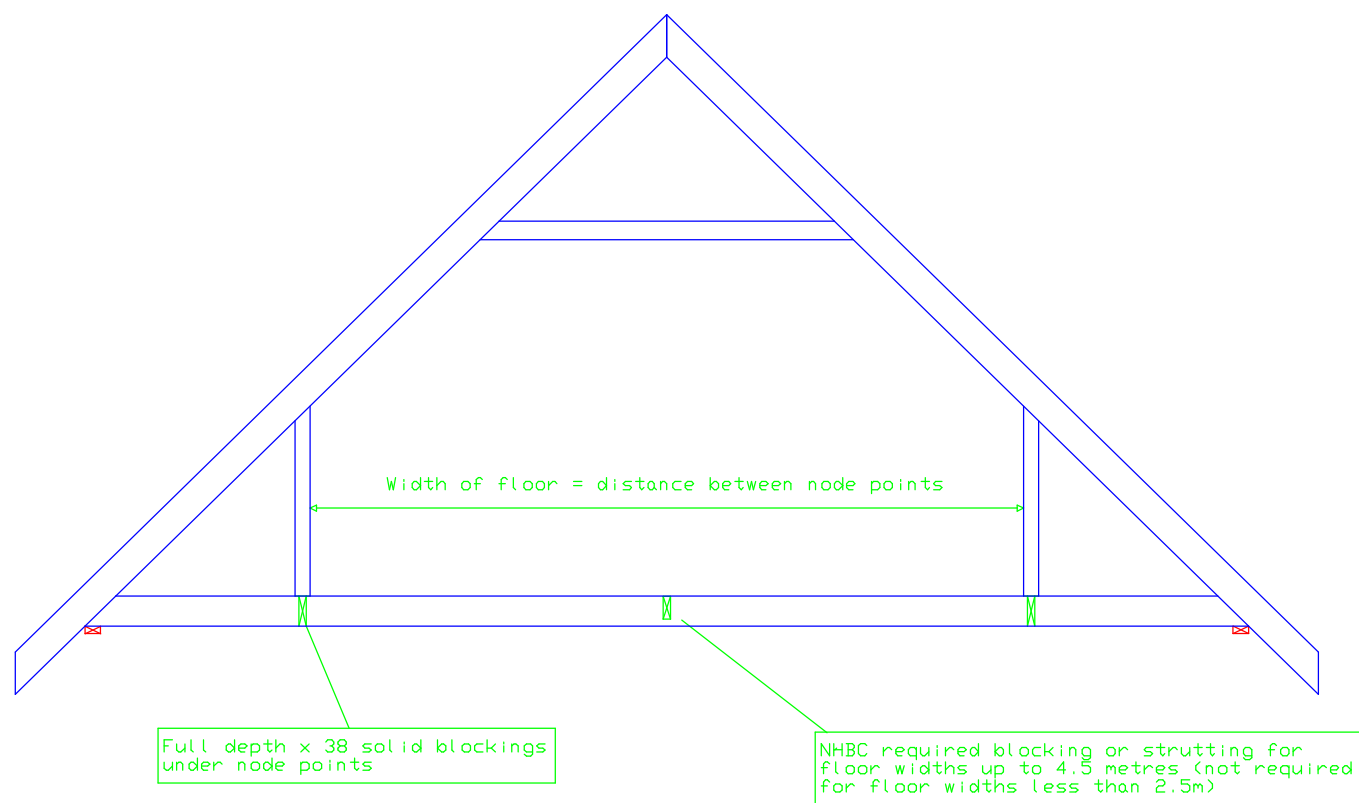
Width of floor = distance between node points

Full depth x 38 solid blockings under node points

NHBC required blocking or strutting for floor widths up to 4.5 metres (not required for floor widths less than 2.5m)